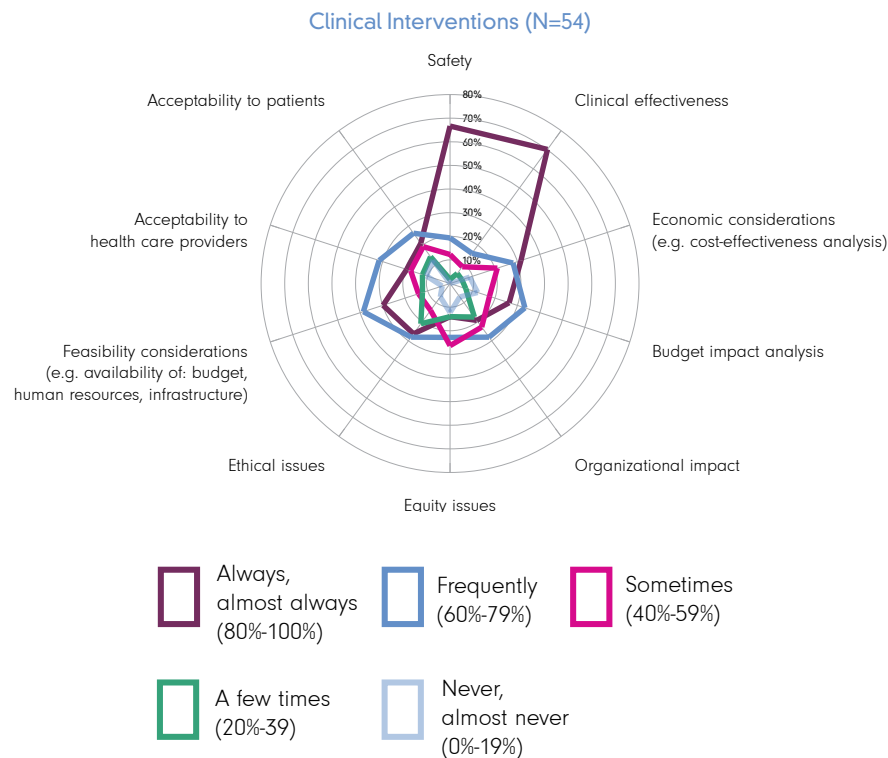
Clinical Interventions (N=54)

Safety

Clinical effectiveness

Economic considerations (e.g. cost-effectiveness analysis)

Budget impact analysis

Organizational impact

Equity issues

Ethical issues

Feasibility considerations (e.g. availability of: budget, human resources, infrastructure)

Acceptability to health care providers

Acceptability to patients

80%
70%
60%
50%
40%
30%
20%
10%

Always, almost always (80%-100%)

Frequently (60%-79%)

Sometimes (40%-59%)

A few times (20%-39)

Never, almost never (0%-19%)